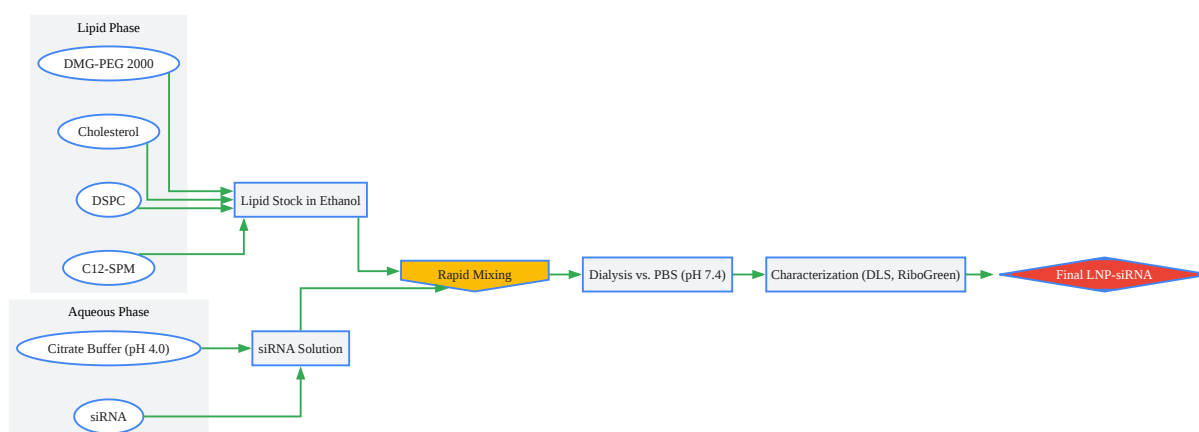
Lipid Phase

DMG-PEG 2000

Cholesterol

DSPC

C12-SPM

Lipid Stock in Ethanol

Aqueous Phase

Citrate Buffer (pH 4.0)

siRNA

siRNA Solution

Rapid Mixing

Dialysis vs. PBS (pH 7.4)

Characterization (DLS, RiboGreen)

Final LNP-siRNA